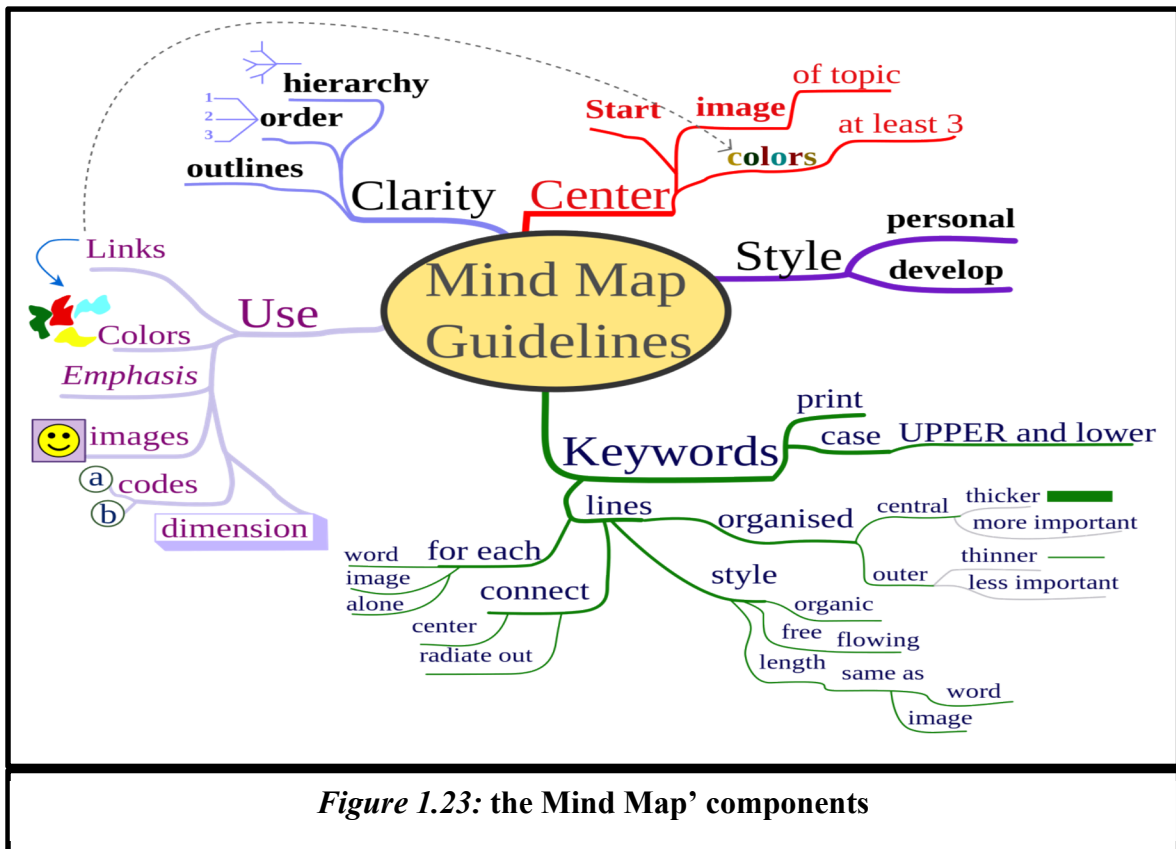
Mind Map Guidelines

Clarity
hierarchy
1
2
3
order
outlines

Center
Start
image
of topic
colors
at least 3

Style
personal
develop

Use
Links
Colors
Emphasis
images
a
codes
b
dimension

Keywords
print
case
UPPER and lower
lines
organised
central
thicker
more important
outer
thinner
less important
for each
word
image
alone
connect
center
radiate out
style
organic
free
flowing
length
same as
word
image

*Figure 1.23:* **the Mind Map' components**